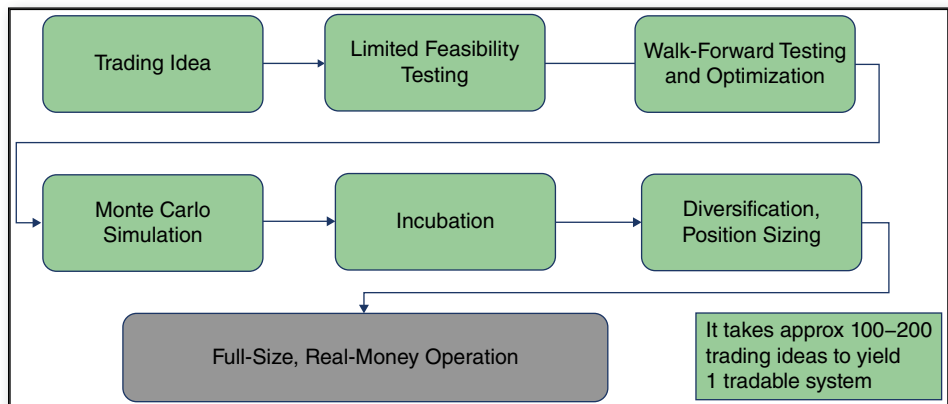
Trading Idea

Limited Feasibility Testing

Walk-Forward Testing and Optimization

Monte Carlo Simulation

Incubation

Diversification, Position Sizing

Full-Size, Real-Money Operation

It takes approx 100–200 trading ideas to yield 1 tradable system